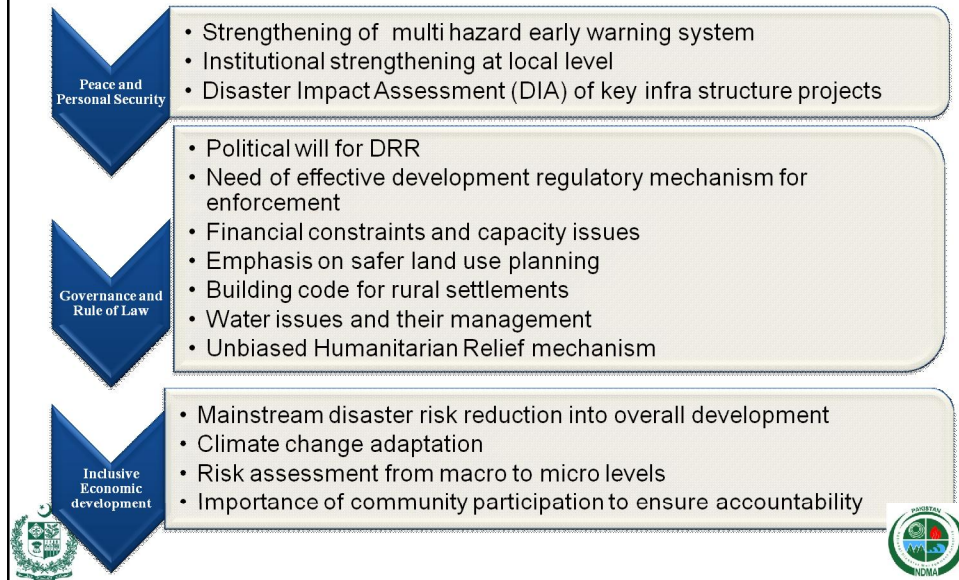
Peace and Personal Security

- Strengthening of multi hazard early warning system
- Institutional strengthening at local level
- Disaster Impact Assessment (DIA) of key infra structure projects

Governance and Rule of Law

- Political will for DRR
- Need of effective development regulatory mechanism for enforcement
- Financial constraints and capacity issues
- Emphasis on safer land use planning
- Building code for rural settlements
- Water issues and their management
- Unbiased Humanitarian Relief mechanism

Inclusive Economic development

- Mainstream disaster risk reduction into overall development
- Climate change adaptation
- Risk assessment from macro to micro levels
- Importance of community participation to ensure accountability

PAKISTAN
NDMA